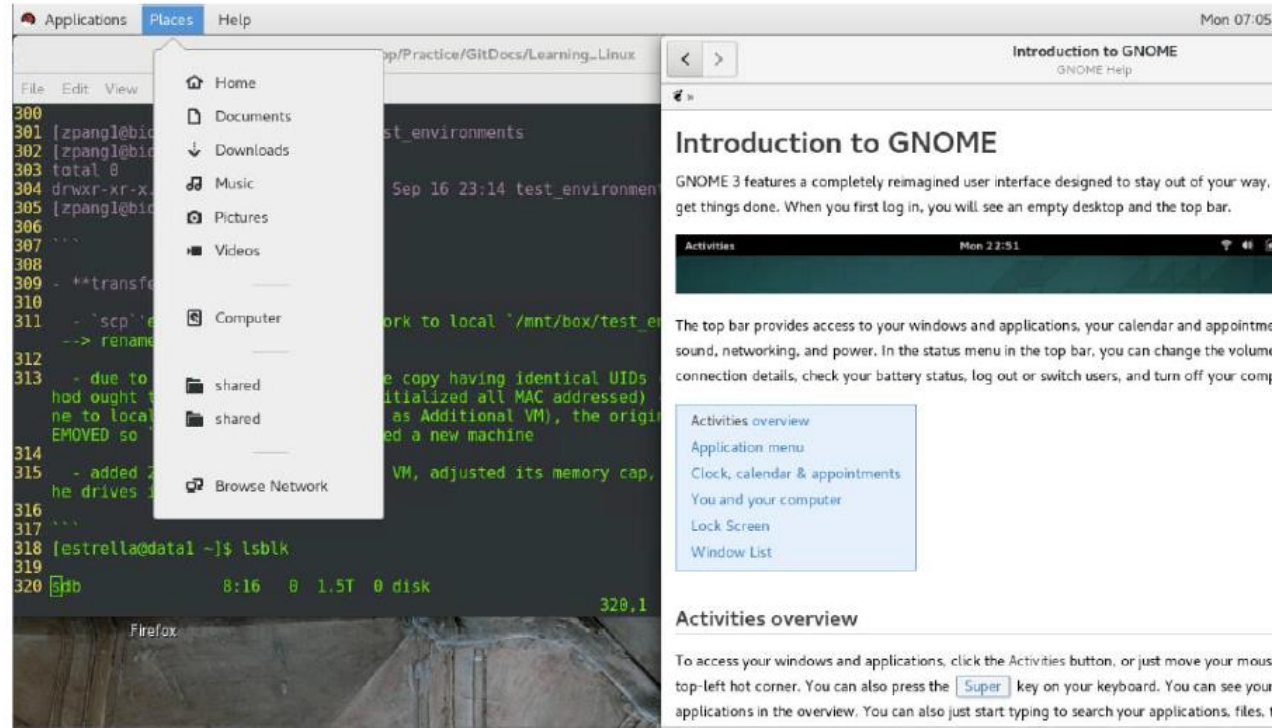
Applications Places Help Mon 07:05

op/Practice/GitDocs/Learning_Linux

File Edit View

Home
Documents
Downloads
Music
Pictures
Videos
Computer
shared
shared
Browse Network

300
301 [zpang1@bi st_environments
302 [zpang1@bi
303 total 0
304 drwxr-xr-x. Sep 16 23:14 test_environment
305 [zpang1@bi
306
307 ```
308
309 - **transfe
310
311 - `scp`e ork to local `/mnt/box/test_e
--> rename
312
313 - due to e copy having identical UIDs
hod ought t itialized all MAC addressed)
ne to local as Additional VM), the origi
EMOVED so ed a new machine
314
315 - added 2 VM, adjusted its memory cap,
he drives i
316
317 ```
318 [estrella@data1 ~]$ lsblk
319
320 sdb 8:16 0 1.5T 0 disk
320,1

Firefox

Introduction to GNOME
GNOME Help

Introduction to GNOME

GNOME 3 features a completely reimagined user interface designed to stay out of your way, get things done. When you first log in, you will see an empty desktop and the top bar.

Activities Mon 22:51

The top bar provides access to your windows and applications, your calendar and appointme sound, networking, and power. In the status menu in the top bar, you can change the volume connection details, check your battery status, log out or switch users, and turn off your comp

Activities overview
Application menu
Clock, calendar & appointments
You and your computer
Lock Screen
Window List

Activities overview

To access your windows and applications, click the Activities button, or just move your mous top-left hot corner. You can also press the Super key on your keyboard. You can see your applications in the overview. You can also just start typing to search your applications, files, f